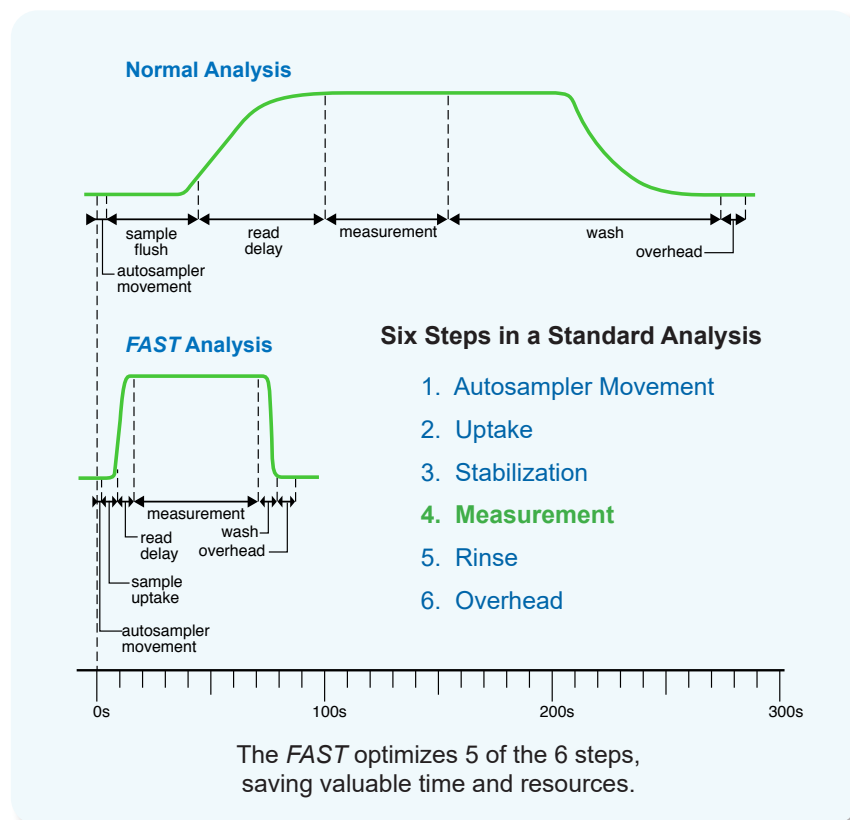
Normal Analysis

sample flush

read delay

measurement

wash

overhead

autosampler movement

FAST Analysis

measurement

read delay

wash

overhead

sample uptake

autosampler movement

Six Steps in a Standard Analysis

1. Autosampler Movement

2. Uptake

3. Stabilization

4. Measurement

5. Rinse

6. Overhead

0s

100s

200s

300s

The FAST optimizes 5 of the 6 steps, saving valuable time and resources.